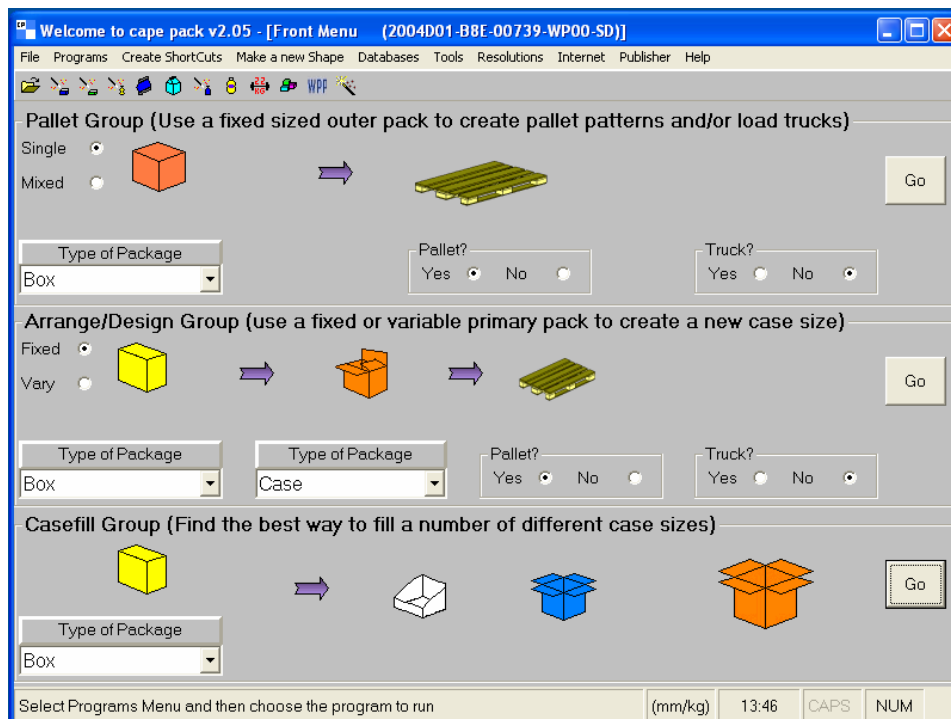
Welcome to cape pack v2.05 - [Front Menu (2004D01-B8E-00739-WP00-SD)]

File Programs Create ShortCuts Make a new Shape Databases Tools Resolutions Internet Publisher Help

WPF

Pallet Group (Use a fixed sized outer pack to create pallet patterns and/or load trucks)

Single

Mixed

Go

Type of Package

Box

Pallet?

Yes No

Truck?

Yes No

Arrange/Design Group (use a fixed or variable primary pack to create a new case size)

Fixed

Vary

Go

Type of Package

Box

Type of Package

Case

Pallet?

Yes No

Truck?

Yes No

Casefill Group (Find the best way to fill a number of different case sizes)

Go

Type of Package

Box

Select Programs Menu and then choose the program to run

(mm/kg)

13:46

CAPS

NUM